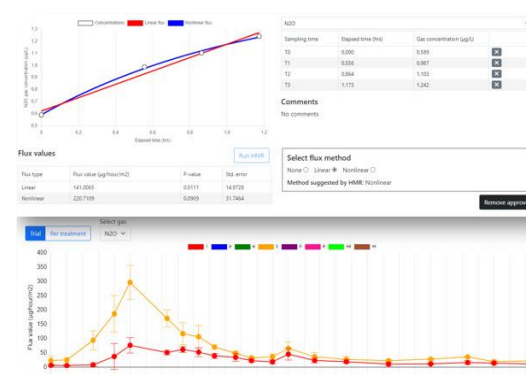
Concentrations Linear flux Nonlinear flux

N2O gas concentration (µg/L)

1.3
1.2
1.1
1.0
0.9
0.8
0.7
0.6
0.5

0 0.2 0.4 0.6 0.8 1.0 1.2

Elapsed time (hrs)

N2O

| Sampling time | Elapsed time (hrs) | Gas concentration (µg/L) |
|---|---|---|
| T0 | 0.000 | 0.589 |
| T1 | 0.556 | 0.987 |
| T2 | 0.864 | 1.103 |
| T3 | 1.173 | 1.242 |

Comments
No comments

Flux values

Run HMR

| Flux type | Flux value (µg/hour/m2) | P-value | Std. error |
|---|---|---|---|
| Linear | 141.0065 | 0.0111 | 14.9729 |
| Nonlinear | 220.7109 | 0.0909 | 31.7464 |

Select flux method
None ○ Linear ● Nonlinear ○
Method suggested by HMR: Nonlinear

Remove approv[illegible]

Select gas
Trial Per treatment N2O

Flux value (µg/hour/m2)

400
350
300
250
200
150
100
50
0